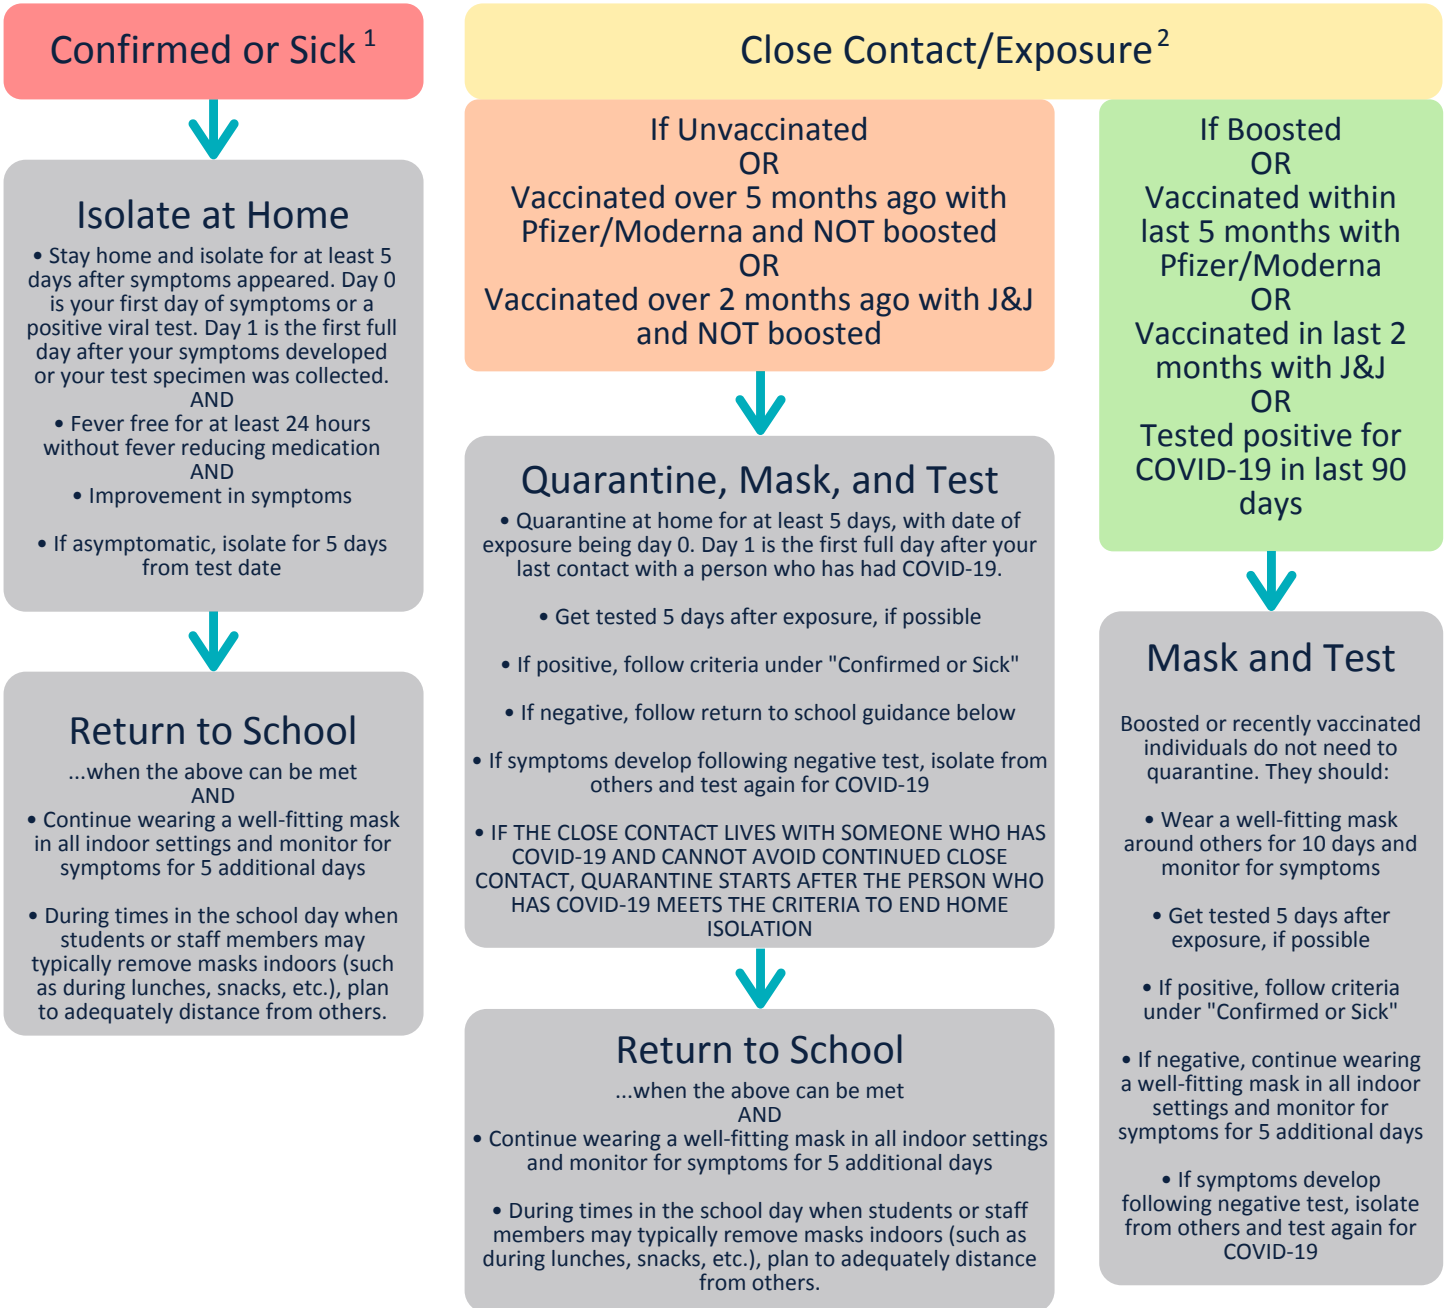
Confirmed or Sick $^{1}$

Isolate at Home

• Stay home and isolate for at least 5 days after symptoms appeared. Day 0 is your first day of symptoms or a positive viral test. Day 1 is the first full day after your symptoms developed or your test specimen was collected.
AND
• Fever free for at least 24 hours without fever reducing medication
AND
• Improvement in symptoms

• If asymptomatic, isolate for 5 days from test date

Return to School

...when the above can be met
AND
• Continue wearing a well-fitting mask in all indoor settings and monitor for symptoms for 5 additional days

• During times in the school day when students or staff members may typically remove masks indoors (such as during lunches, snacks, etc.), plan to adequately distance from others.

Close Contact/Exposure $^{2}$

If Unvaccinated
OR
Vaccinated over 5 months ago with Pfizer/Moderna and NOT boosted
OR
Vaccinated over 2 months ago with J&J and NOT boosted

Quarantine, Mask, and Test

• Quarantine at home for at least 5 days, with date of exposure being day 0. Day 1 is the first full day after your last contact with a person who has had COVID-19.

• Get tested 5 days after exposure, if possible

• If positive, follow criteria under "Confirmed or Sick"

• If negative, follow return to school guidance below

• If symptoms develop following negative test, isolate from others and test again for COVID-19

• IF THE CLOSE CONTACT LIVES WITH SOMEONE WHO HAS COVID-19 AND CANNOT AVOID CONTINUED CLOSE CONTACT, QUARANTINE STARTS AFTER THE PERSON WHO HAS COVID-19 MEETS THE CRITERIA TO END HOME ISOLATION

Return to School

...when the above can be met
AND
• Continue wearing a well-fitting mask in all indoor settings and monitor for symptoms for 5 additional days

• During times in the school day when students or staff members may typically remove masks indoors (such as during lunches, snacks, etc.), plan to adequately distance from others.

If Boosted
OR
Vaccinated within last 5 months with Pfizer/Moderna
OR
Vaccinated in last 2 months with J&J
OR
Tested positive for COVID-19 in last 90 days

Mask and Test

Boosted or recently vaccinated individuals do not need to quarantine. They should:

• Wear a well-fitting mask around others for 10 days and monitor for symptoms

• Get tested 5 days after exposure, if possible

• If positive, follow criteria under "Confirmed or Sick"

• If negative, continue wearing a well-fitting mask in all indoor settings and monitor for symptoms for 5 additional days

• If symptoms develop following negative test, isolate from others and test again for COVID-19